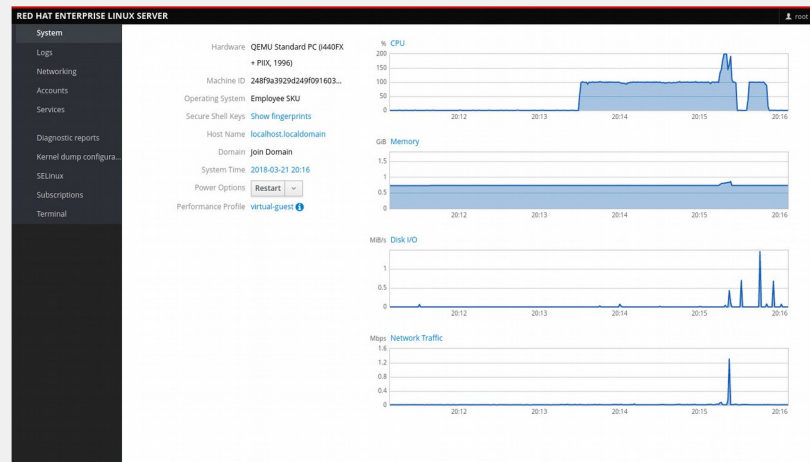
RED HAT ENTERPRISE LINUX SERVER

root

System
Logs
Networking
Accounts
Services
Diagnostic reports
Kernel dump configura...
SELinux
Subscriptions
Terminal

| | |
|---|---|
| Hardware | QEMU Standard PC (i440FX + PIIX, 1996) |
| Machine ID | 248f9a3929d249f091603... |
| Operating System | Employee SKU |
| Secure Shell Keys | Show fingerprints |
| Host Name | localhost.localdomain |
| Domain | Join Domain |
| System Time | 2018-03-21 20:16 |
| Power Options | Restart |
| Performance Profile | virtual-guest |

% CPU
200
150
100
50
0
20:12 20:13 20:14 20:15 20:16

GiB Memory
1.5
1
0.5
0
20:12 20:13 20:14 20:15 20:16

MiB/s Disk I/O
1
0.5
0
20:12 20:13 20:14 20:15 20:16

Mbps Network Traffic
1.6
1.2
0.8
0.4
0
20:12 20:13 20:14 20:15 20:16